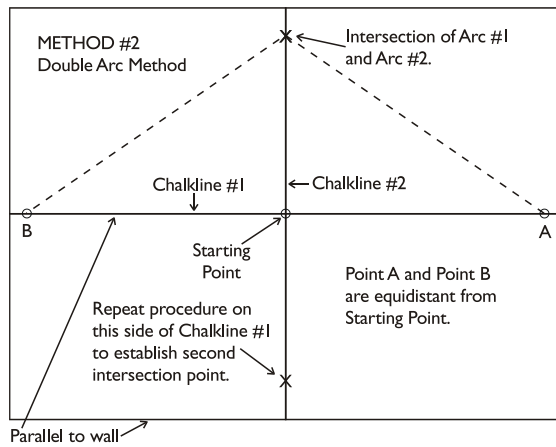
METHOD #2
Double Arc Method

Intersection of Arc #1 and Arc #2.

Chalkline #1

Chalkline #2

B

A

Starting Point

Point A and Point B are equidistant from Starting Point.

Repeat procedure on this side of Chalkline #1 to establish second intersection point.

Parallel to wall